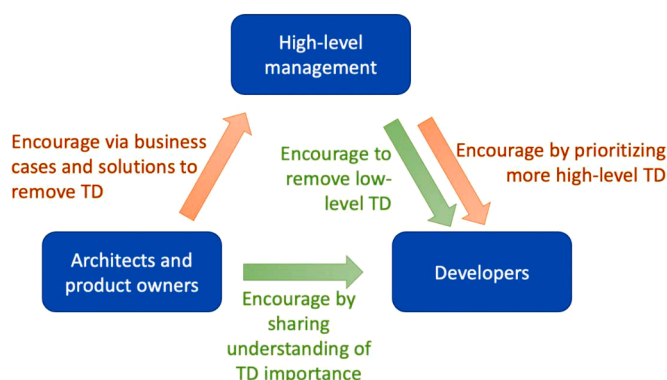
High-level management

Encourage via business cases and solutions to remove TD

Encourage to remove low-level TD

Encourage by prioritizing more high-level TD

Architects and product owners

Developers

Encourage by sharing understanding of TD importance